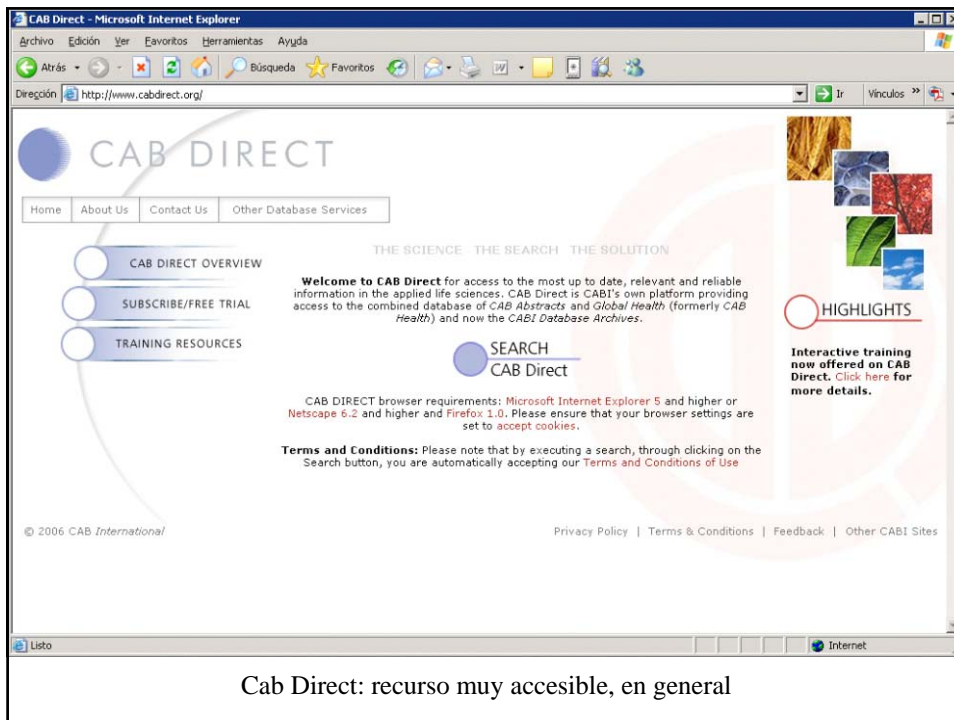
CAB Direct - Microsoft Internet Explorer

Archivo Edición Ver Favoritos Herramientas Ayuda

Atrás Búsqueda Favoritos

Dirección http://www.cabdirect.org/

Ir Vínculos

CAB DIRECT

Home | About Us | Contact Us | Other Database Services

CAB DIRECT OVERVIEW

SUBSCRIBE/FREE TRIAL

TRAINING RESOURCES

THE SCIENCE THE SEARCH THE SOLUTION

**Welcome to CAB Direct** for access to the most up to date, relevant and reliable information in the applied life sciences. CAB Direct is CABI's own platform providing access to the combined database of *CAB Abstracts* and *Global Health* (formerly *CAB Health*) and now the *CABI Database Archives*.

SEARCH
CAB Direct

CAB DIRECT browser requirements: Microsoft Internet Explorer 5 and higher or Netscape 6.2 and higher and Firefox 1.0. Please ensure that your browser settings are set to accept cookies.

**Terms and Conditions:** Please note that by executing a search, through clicking on the Search button, you are automatically accepting our Terms and Conditions of Use

HIGHLIGHTS

**Interactive training now offered on CAB Direct. Click here for more details.**

© 2006 CAB *International*

Privacy Policy | Terms & Conditions | Feedback | Other CABI Sites

Listo

Internet

Cab Direct: recurso muy accesible, en general